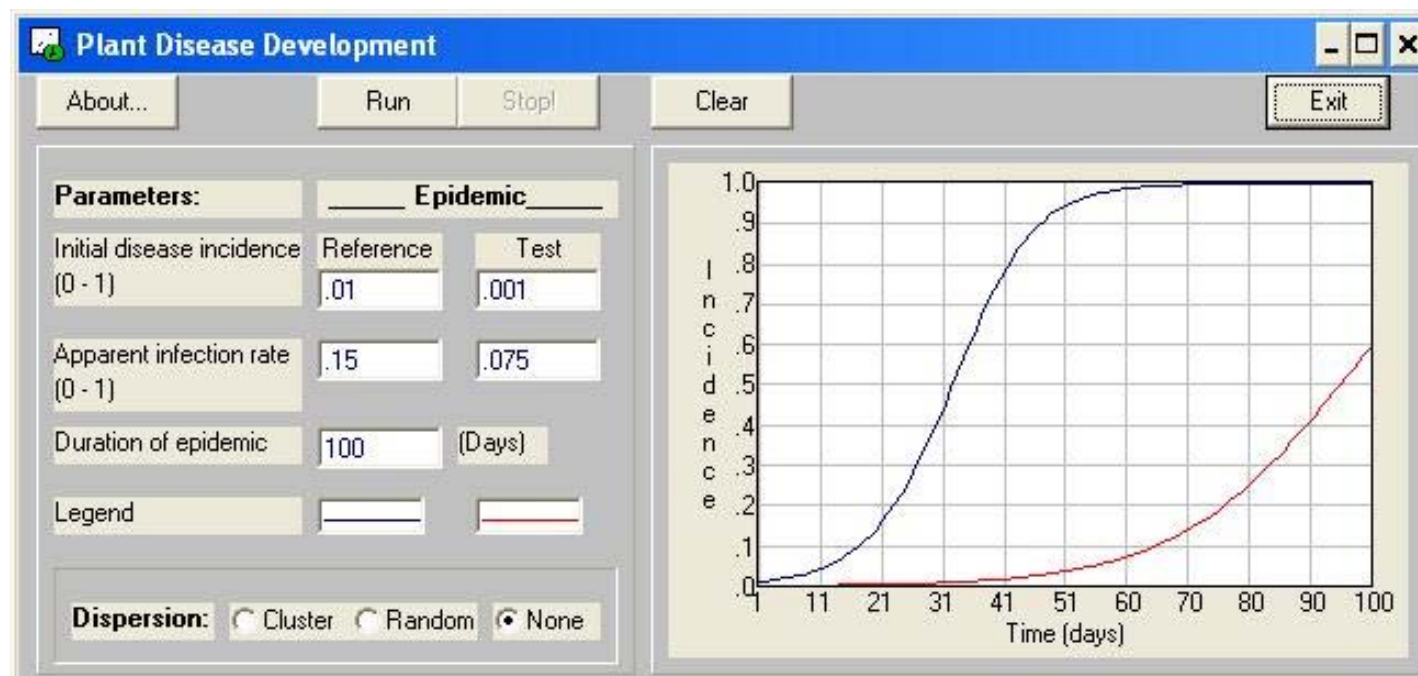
Plant Disease Development

About... Run Stop! Clear Exit

Parameters: \_\_\_\_\_ Epidemic\_\_\_\_\_

Initial disease incidence (0 - 1) Reference .01 Test .001

Apparent infection rate (0 - 1) .15 .075

Duration of epidemic 100 (Days)

Legend

Dispersion: Cluster Random None

1.0
.9
.8
.7
.6
.5
.4
.3
.2
.1
.0

Incidence

1 11 21 31 41 51 60 70 80 90 100
Time (days)